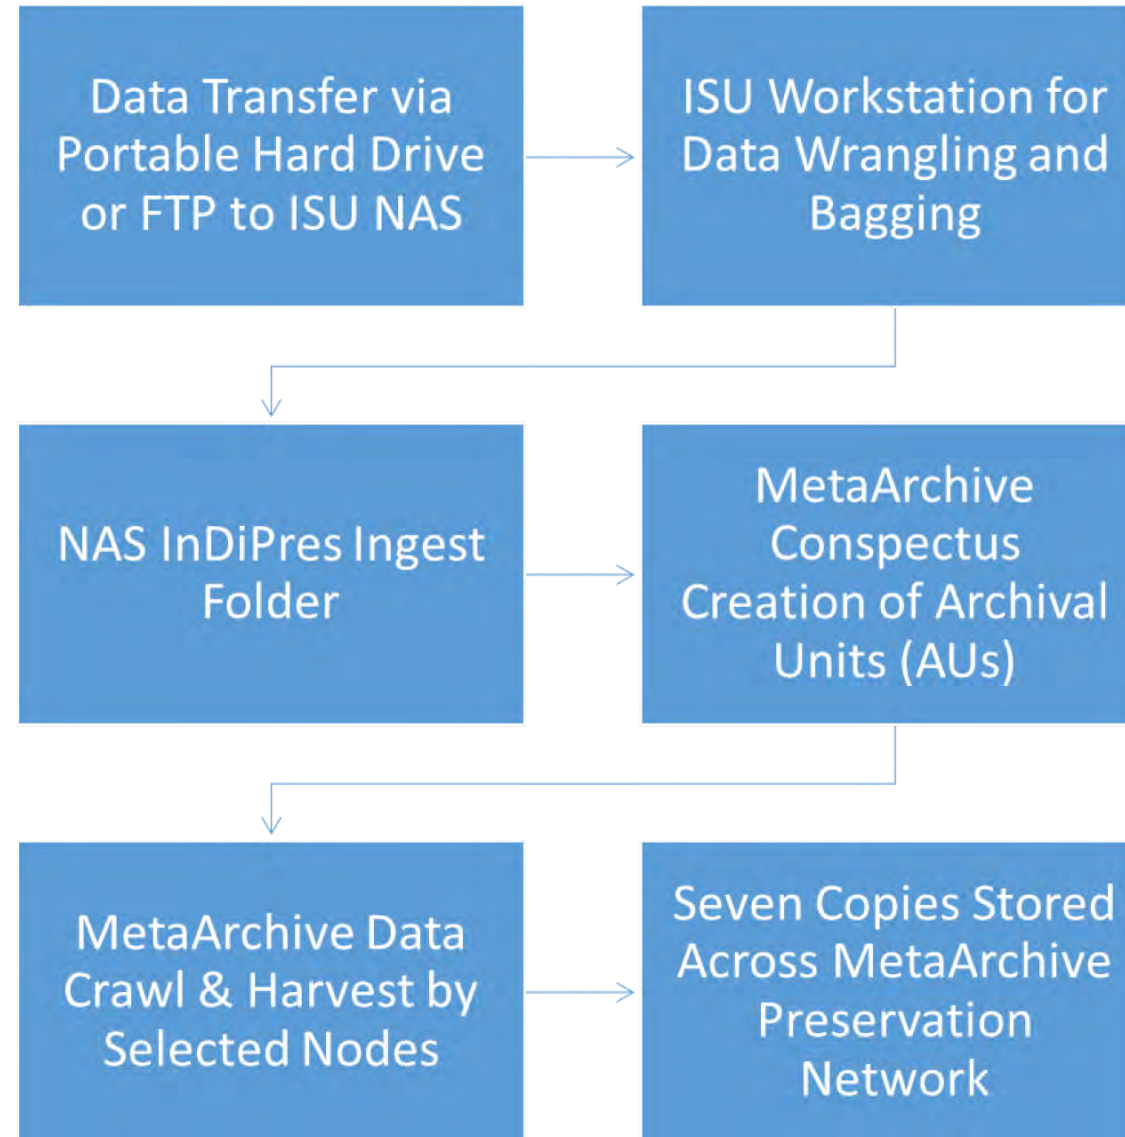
Data Transfer via Portable Hard Drive or FTP to ISU NAS

ISU Workstation for Data Wrangling and Bagging

NAS InDiPres Ingest Folder

MetaArchive Conspectus Creation of Archival Units (AUs)

MetaArchive Data Crawl & Harvest by Selected Nodes

Seven Copies Stored Across MetaArchive Preservation Network